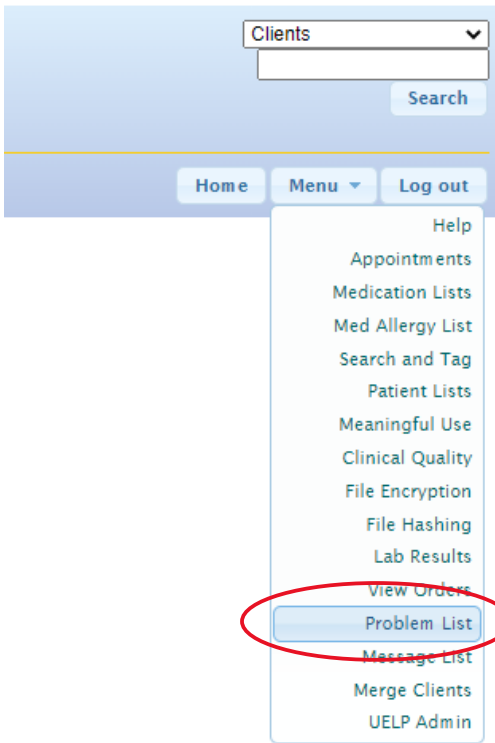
Clients

Search

Home Menu Log out

Help
Appointments
Medication Lists
Med Allergy List
Search and Tag
Patient Lists
Meaningful Use
Clinical Quality
File Encryption
File Hashing
Lab Results
View Orders
Problem List
Message List
Merge Clients
UELP Admin